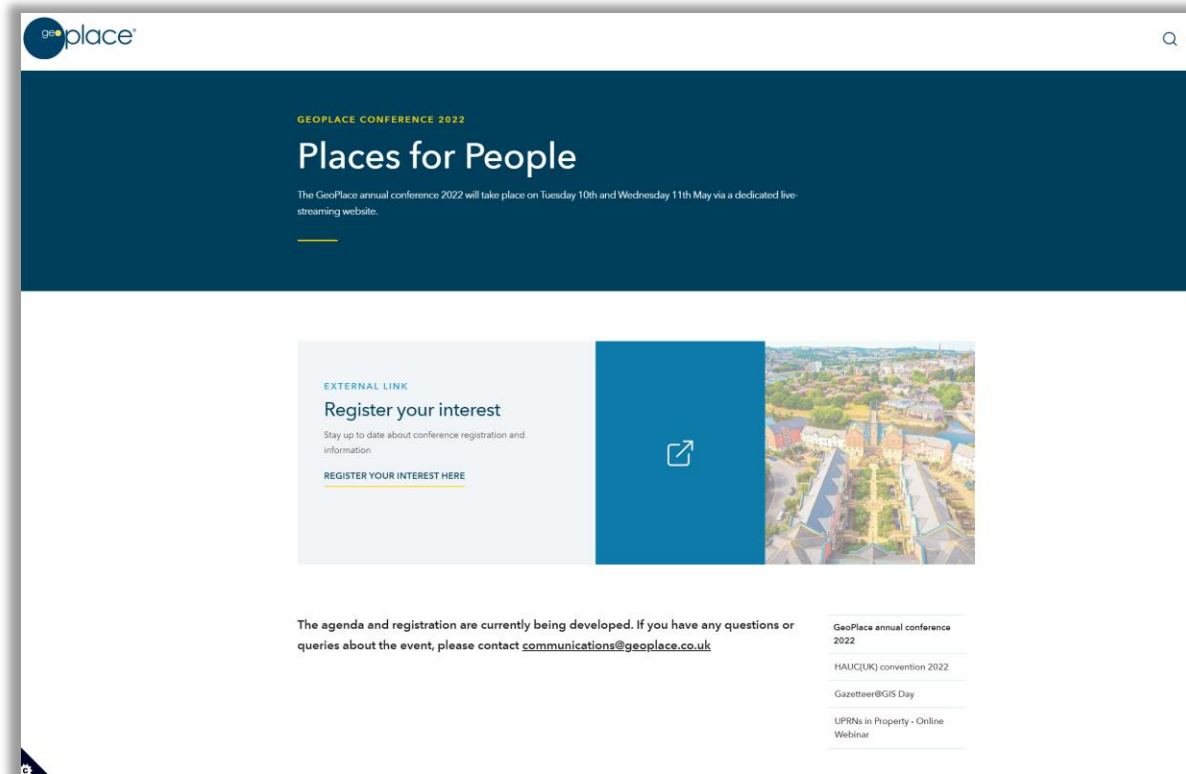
geoplace®

GEOPLACE CONFERENCE 2022

Places for People

The GeoPlace annual conference 2022 will take place on Tuesday 10th and Wednesday 11th May via a dedicated live-streaming website.

EXTERNAL LINK

Register your interest

Stay up to date about conference registration and information

REGISTER YOUR INTEREST HERE

The agenda and registration are currently being developed. If you have any questions or queries about the event, please contact communications@geoplace.co.uk

GeoPlace annual conference 2022

HAUC(UK) convention 2022

Gazetteer@GIS Day

UPRNs in Property - Online Webinar